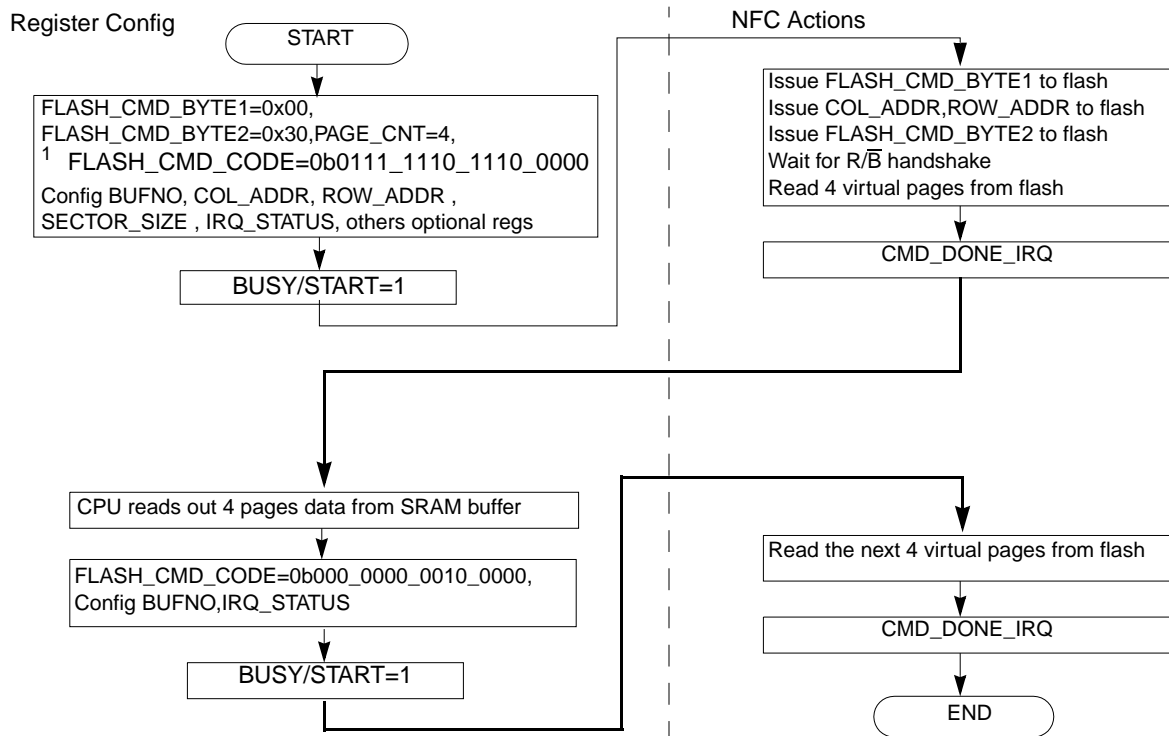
Register Config

START

FLASH_CMD_BYTE1=0x00,
FLASH_CMD_BYTE2=0x30,PAGE_CNT=4,
$^1$ FLASH_CMD_CODE=0b0111_1110_1110_0000
Config BUFNO, COL_ADDR, ROW_ADDR , SECTOR_SIZE , IRQ_STATUS, others optional regs

BUSY/START=1

NFC Actions

Issue FLASH_CMD_BYTE1 to flash
Issue COL_ADDR,ROW_ADDR to flash
Issue FLASH_CMD_BYTE2 to flash
Wait for R/$\overline{B}$ handshake
Read 4 virtual pages from flash

CMD_DONE_IRQ

CPU reads out 4 pages data from SRAM buffer

FLASH_CMD_CODE=0b000_0000_0010_0000,
Config BUFNO,IRQ_STATUS

BUSY/START=1

Read the next 4 virtual pages from flash

CMD_DONE_IRQ

END